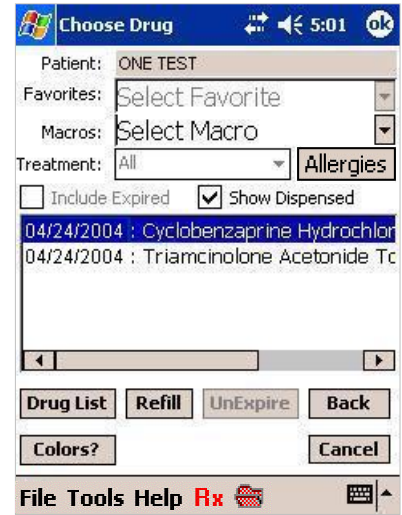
Choose Drug 5:01 ok

Patient: ONE TEST

Favorites: Select Favorite

Macros: Select Macro

Treatment: All Allergies

Include Expired Show Dispensed

04/24/2004 : Cyclobenzaprine Hydrochlor

04/24/2004 : Triamcinolone Acetonide To

Drug List Refill UnExpire Back

Colors? Cancel

File Tools Help Rx